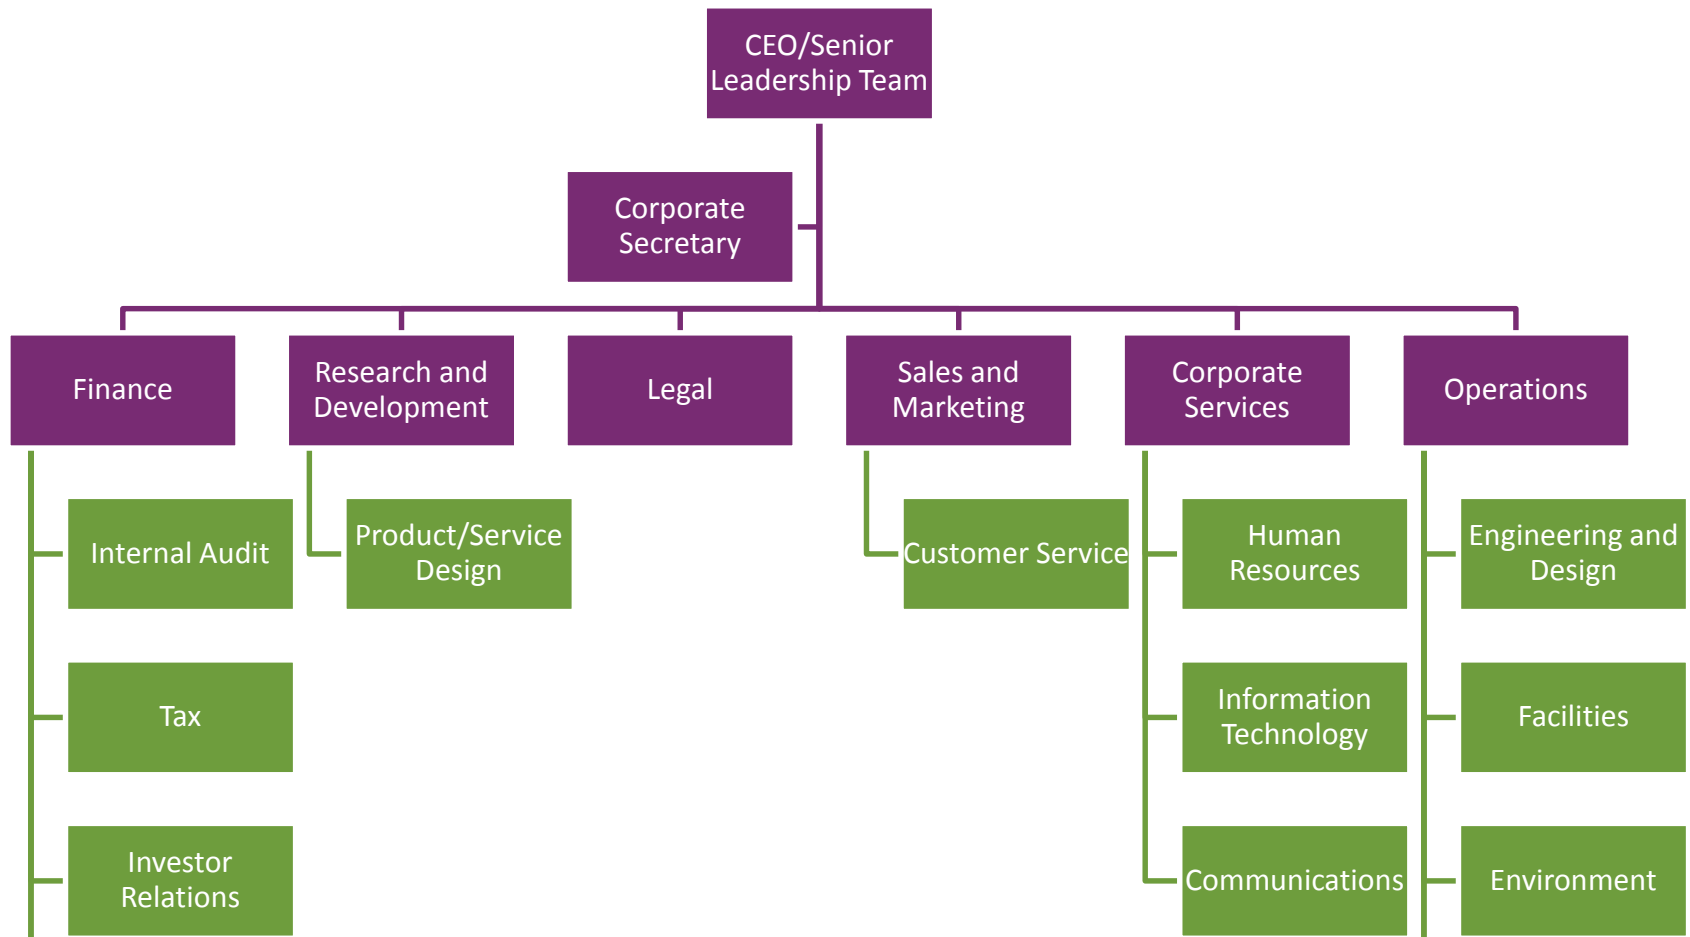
CEO/Senior Leadership Team

Corporate Secretary

Finance

Internal Audit

Tax

Investor Relations

Research and Development

Product/Service Design

Legal

Sales and Marketing

Customer Service

Corporate Services

Human Resources

Information Technology

Communications

Operations

Engineering and Design

Facilities

Environment